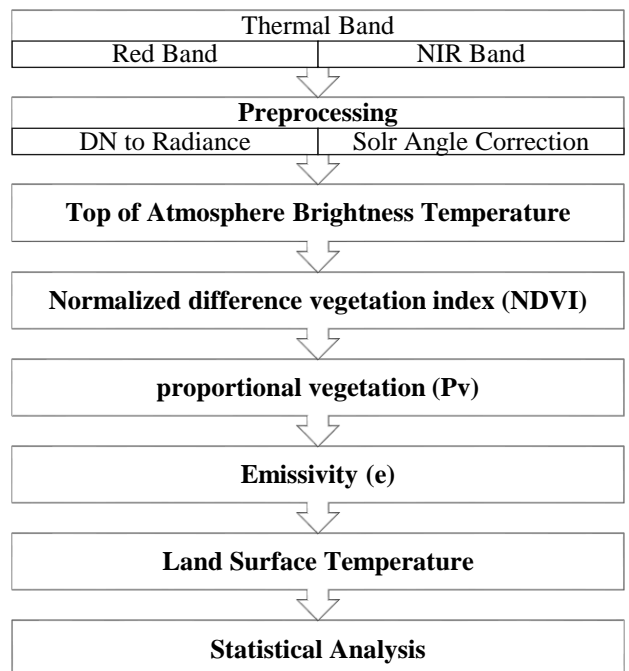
Thermal Band

Red Band

NIR Band

Preprocessing

DN to Radiance

Solr Angle Correction

Top of Atmosphere Brightness Temperature

Normalized difference vegetation index (NDVI)

proportional vegetation (Pv)

Emissivity (e)

Land Surface Temperature

Statistical Analysis